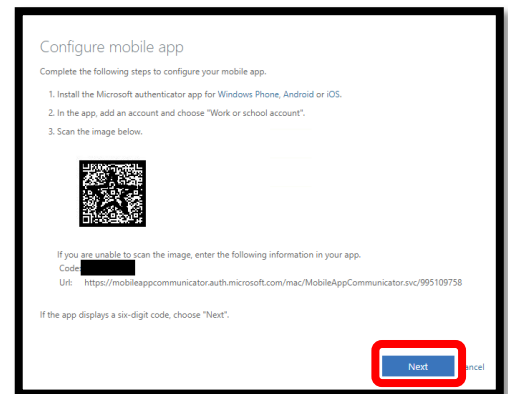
Configure mobile app

Complete the following steps to configure your mobile app.

1. Install the Microsoft authenticator app for Windows Phone, Android or iOS.
2. In the app, add an account and choose "Work or school account".
3. Scan the image below.

If you are unable to scan the image, enter the following information in your app.
Code:
Url: https://mobileappcommunicator.auth.microsoft.com/mac/MobileAppCommunicator.svc/995109758

If the app displays a six-digit code, choose "Next".

Next
ancel